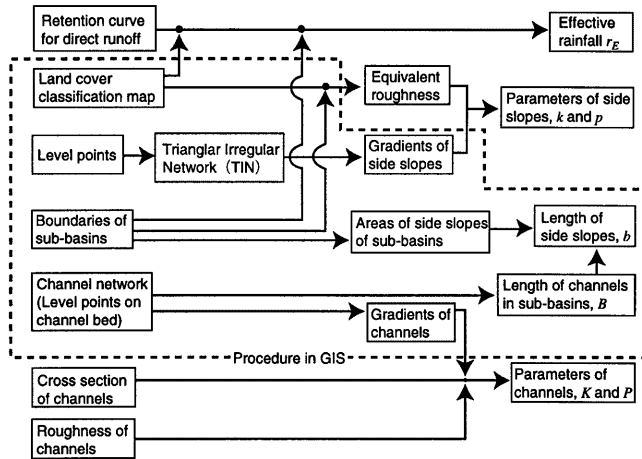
Retention curve for direct runoff

Effective rainfall $r_E$

Land cover classification map

Equivalent roughness

Parameters of side slopes, $k$ and $p$

Level points

Triangular Irregular Network (TIN)

Gradients of side slopes

Boundaries of sub-basins

Areas of side slopes of sub-basins

Length of side slopes, $b$

Channel network (Level points on channel bed)

Length of channels in sub-basins, $B$

Gradients of channels

Procedure in GIS

Cross section of channels

Parameters of channels, $K$ and $P$

Roughness of channels